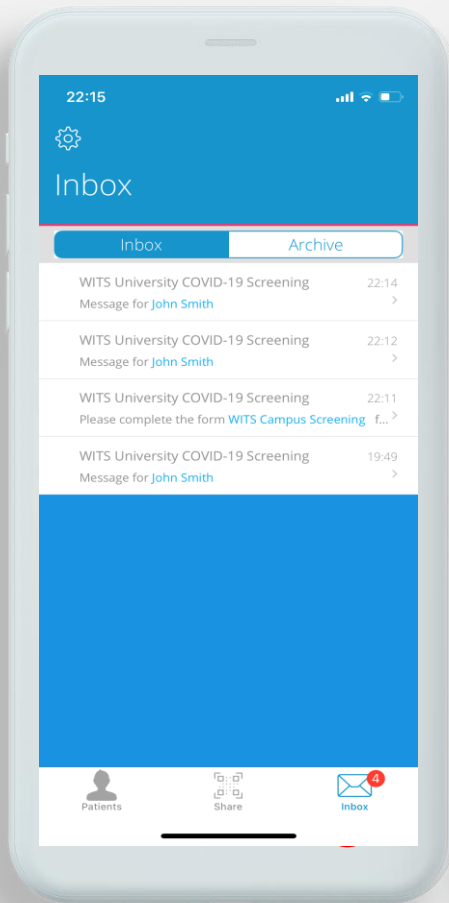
22:15

Inbox

Inbox | Archive

WITS University COVID-19 Screening 22:14
Message for John Smith

WITS University COVID-19 Screening 22:12
Message for John Smith

WITS University COVID-19 Screening 22:11
Please complete the form WITS Campus Screening f...

WITS University COVID-19 Screening 19:49
Message for John Smith

Patients
Share
4
Inbox